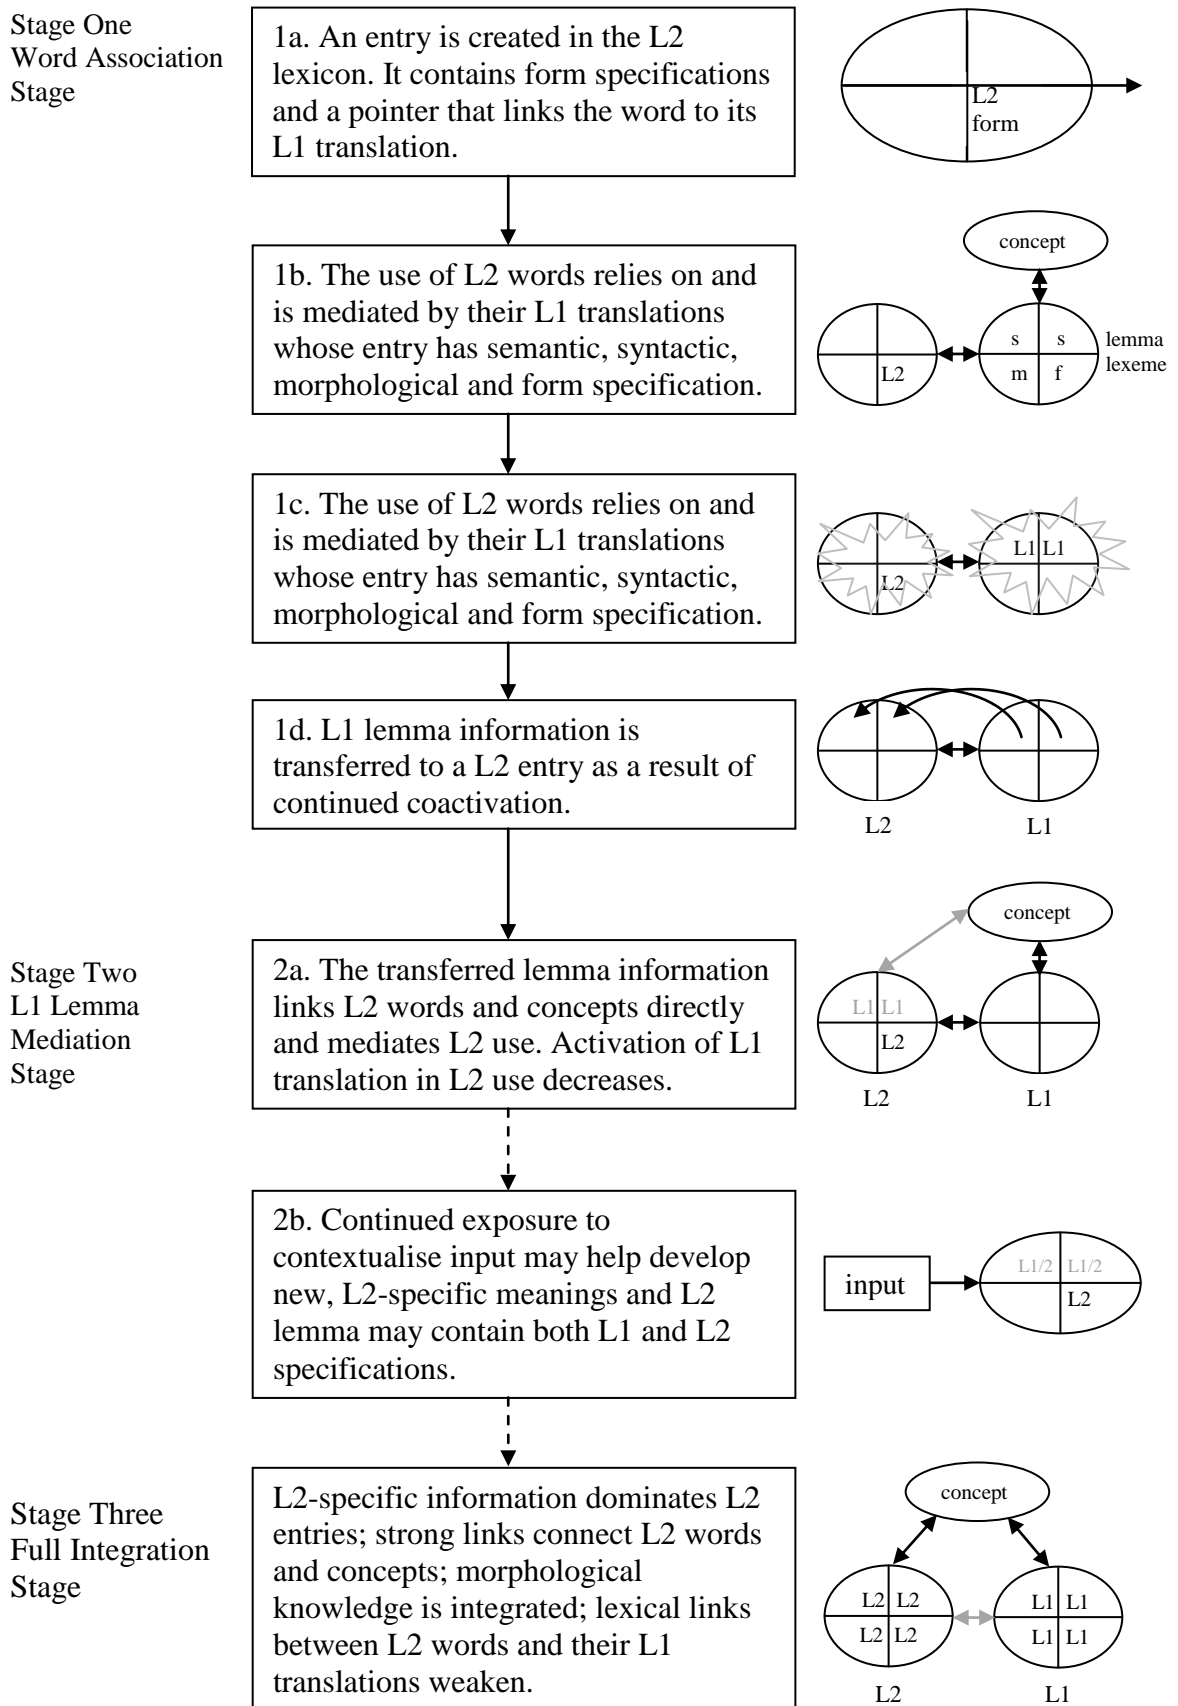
Stage One
Word Association Stage

1a. An entry is created in the L2 lexicon. It contains form specifications and a pointer that links the word to its L1 translation.

L2
form

concept

1b. The use of L2 words relies on and is mediated by their L1 translations whose entry has semantic, syntactic, morphological and form specification.

L2

s s
m f

lemma
lexeme

1c. The use of L2 words relies on and is mediated by their L1 translations whose entry has semantic, syntactic, morphological and form specification.

L2

L1 L1

1d. L1 lemma information is transferred to a L2 entry as a result of continued coactivation.

L2 L1

Stage Two
L1 Lemma Mediation Stage

2a. The transferred lemma information links L2 words and concepts directly and mediates L2 use. Activation of L1 translation in L2 use decreases.

concept

L1 L1
L2

L2 L1

2b. Continued exposure to contextualise input may help develop new, L2-specific meanings and L2 lemma may contain both L1 and L2 specifications.

input

L1/2 L1/2
L2

Stage Three
Full Integration Stage

L2-specific information dominates L2 entries; strong links connect L2 words and concepts; morphological knowledge is integrated; lexical links between L2 words and their L1 translations weaken.

concept

L2 L2
L2 L2

L1 L1
L1 L1

L2 L1